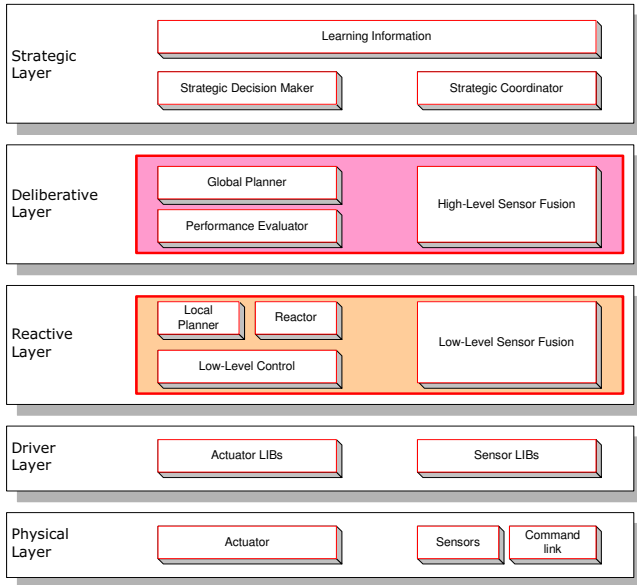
Strategic Layer

Learning Information

Strategic Decision Maker

Strategic Coordinator

Deliberative Layer

Global Planner

Performance Evaluator

High-Level Sensor Fusion

Reactive Layer

Local Planner

Reactor

Low-Level Control

Low-Level Sensor Fusion

Driver Layer

Actuator LIBs

Sensor LIBs

Physical Layer

Actuator

Sensors

Command link